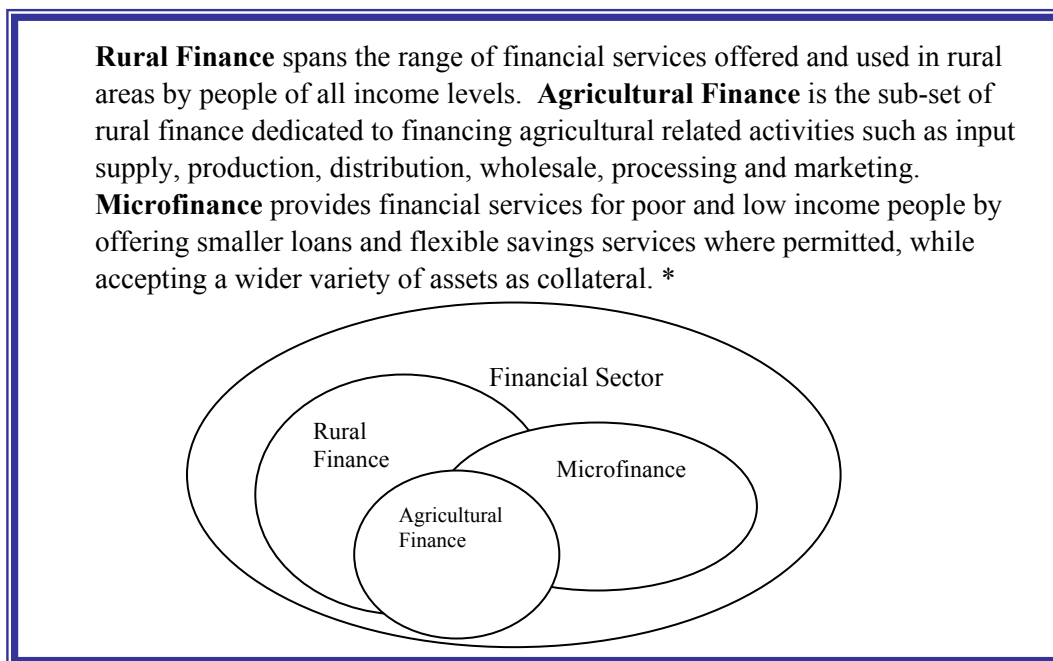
**Rural Finance** spans the range of financial services offered and used in rural areas by people of all income levels. **Agricultural Finance** is the sub-set of rural finance dedicated to financing agricultural related activities such as input supply, production, distribution, wholesale, processing and marketing. **Microfinance** provides financial services for poor and low income people by offering smaller loans and flexible savings services where permitted, while accepting a wider variety of assets as collateral. *

Financial Sector

Rural Finance

Microfinance

Agricultural Finance